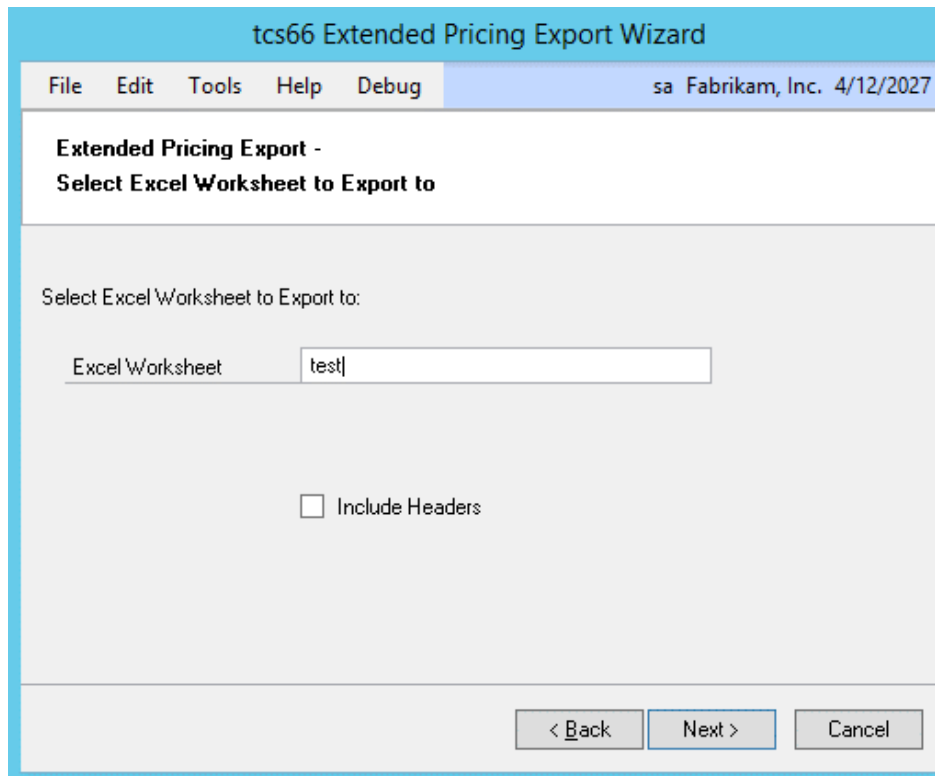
tcs66 Extended Pricing Export Wizard

File Edit Tools Help Debug

sa Fabrikam, Inc. 4/12/2027

Extended Pricing Export -
Select Excel Worksheet to Export to

Select Excel Worksheet to Export to:

Excel Worksheet test

Include Headers

< Back Next > Cancel